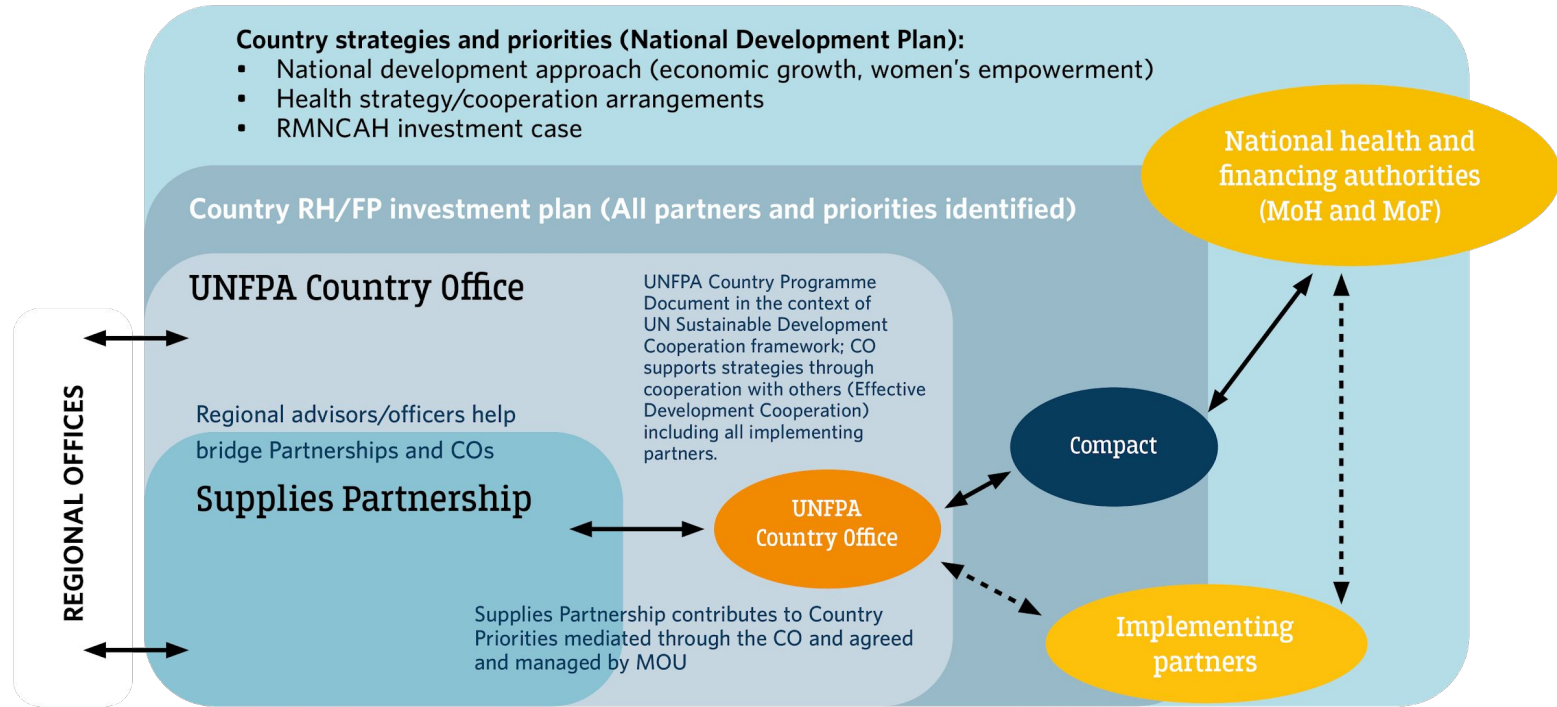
Country strategies and priorities (National Development Plan):
- National development approach (economic growth, women's empowerment)
- Health strategy/cooperation arrangements
- RMNCAH investment case

National health and financing authorities (MoH and MoF)

Country RH/FP investment plan (All partners and priorities identified)

UNFPA Country Office

UNFPA Country Programme Document in the context of UN Sustainable Development Cooperation framework; CO supports strategies through cooperation with others (Effective Development Cooperation) including all implementing partners.

REGIONAL OFFICES

Regional advisors/officers help bridge Partnerships and COs

Compact

Supplies Partnership

UNFPA Country Office

Supplies Partnership contributes to Country Priorities mediated through the CO and agreed and managed by MOU

Implementing partners